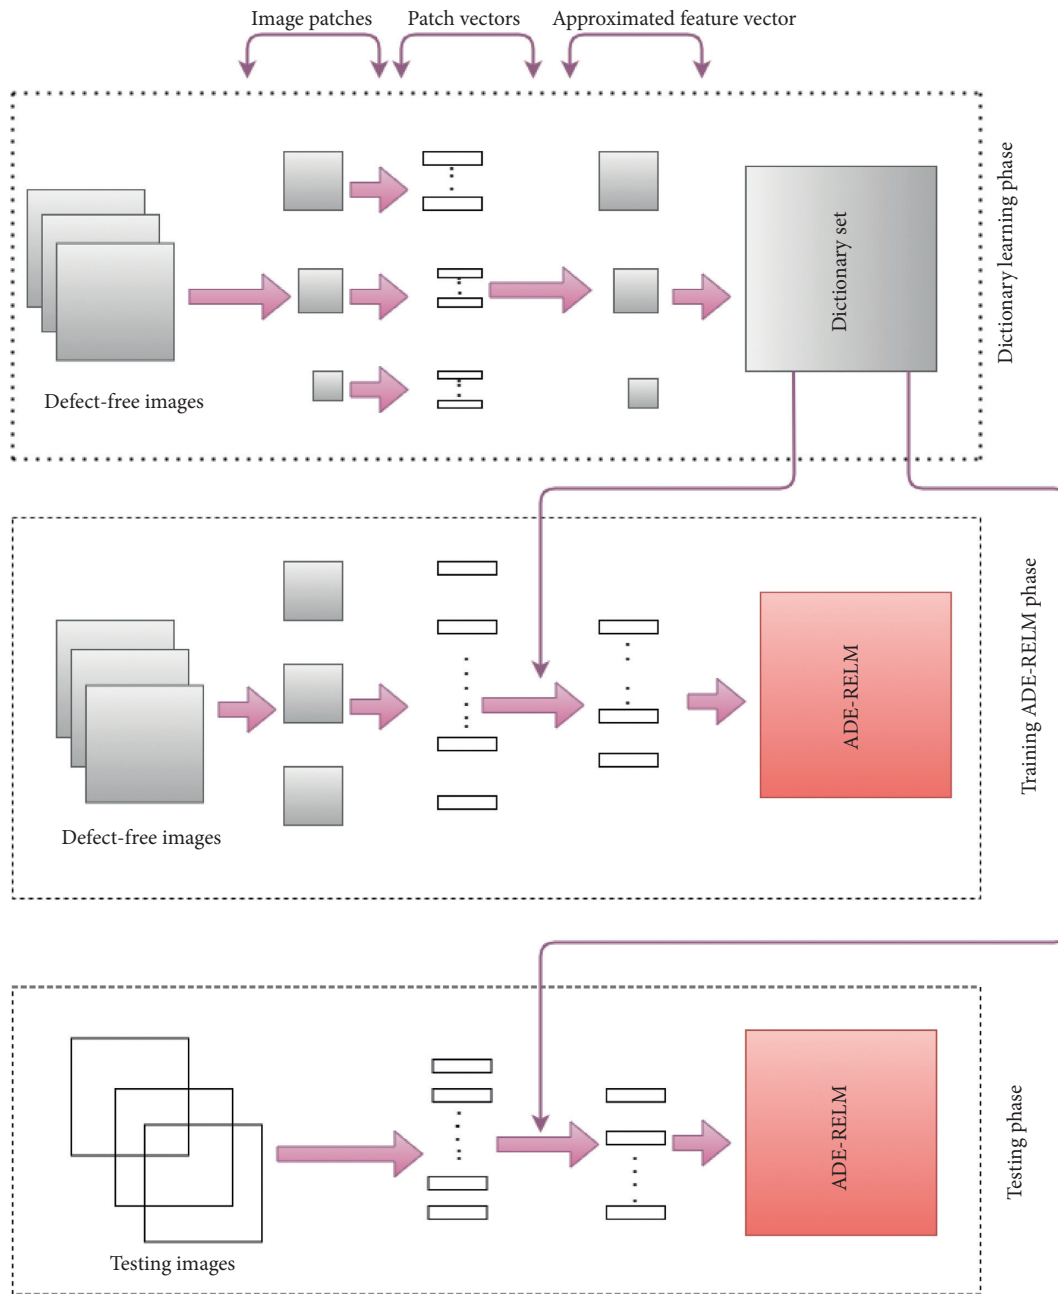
Image patches

Patch vectors

Approximated feature vector

Defect-free images

Dictionary set

Dictionary learning phase

Defect-free images

ADE-RELM

Training ADE-RELM phase

Testing images

ADE-RELM

Testing phase